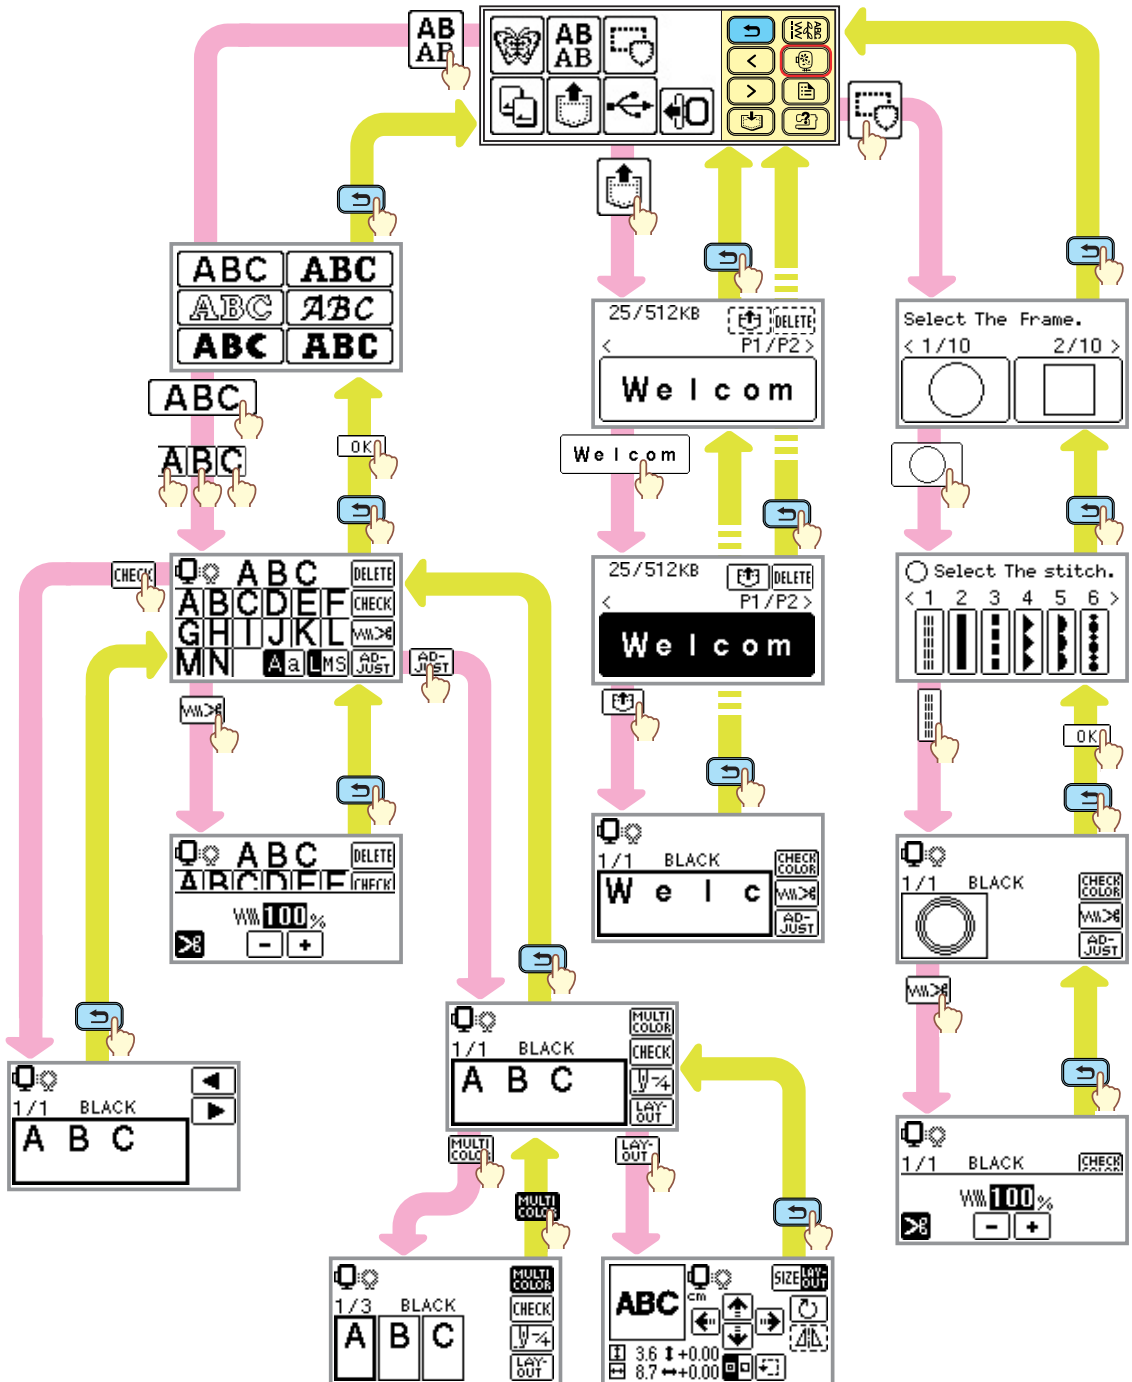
AB
AB

AB
AB

25/512KB
DELETE
< P1/P2 >
Welcom

Select The Frame.
< 1/10 2/10 >

ABC ABC
ABC ABC
ABC ABC

ABC

ABC

OK

Welcom

25/512KB
DELETE
< P1/P2 >
Welcom

Select The stitch.
< 1 2 3 4 5 6 >

CHECK

ABC
DELETE
ABCDEF
CHECK
GHIJKL
MN Aa LMS
AD-JUST

AD-JUST

1/1 BLACK
CHECK COLOR
W e l c
AD-JUST

OK

1/1 BLACK
CHECK COLOR
AD-JUST

ABC
DELETE
ABCDEF
CHECK
100%
- +

1/1 BLACK
MULTI COLOR
CHECK
ABC
LAY-OUT

1/1 BLACK
ABC

1/1 BLACK
CHECK
100%
- +

MULTI COLOR
LAY-OUT
MULTI COLOR

1/3 BLACK
MULTI COLOR
CHECK
ABC
LAY-OUT

ABC
cm
SIZE
LAY-OUT
3.6 +0.00
8.7 +0.00